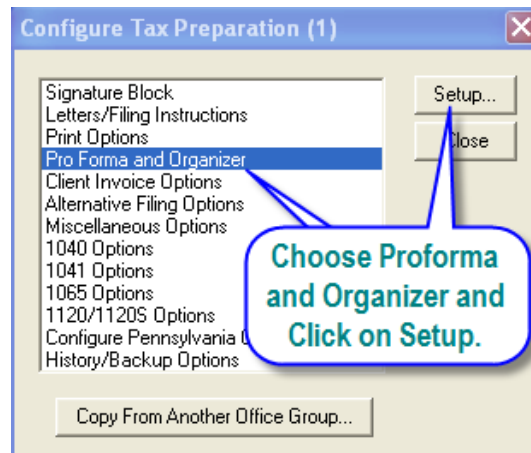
Configure Tax Preparation (1)

Signature Block
Letters/Filing Instructions
Print Options
Pro Forma and Organizer
Client Invoice Options
Alternative Filing Options
Miscellaneous Options
1040 Options
1041 Options
1065 Options
1120/1120S Options
Configure Pennsylvania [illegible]
History/Backup Options

Setup...

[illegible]lose

Choose Proforma and Organizer and Click on Setup.

Copy From Another Office Group...